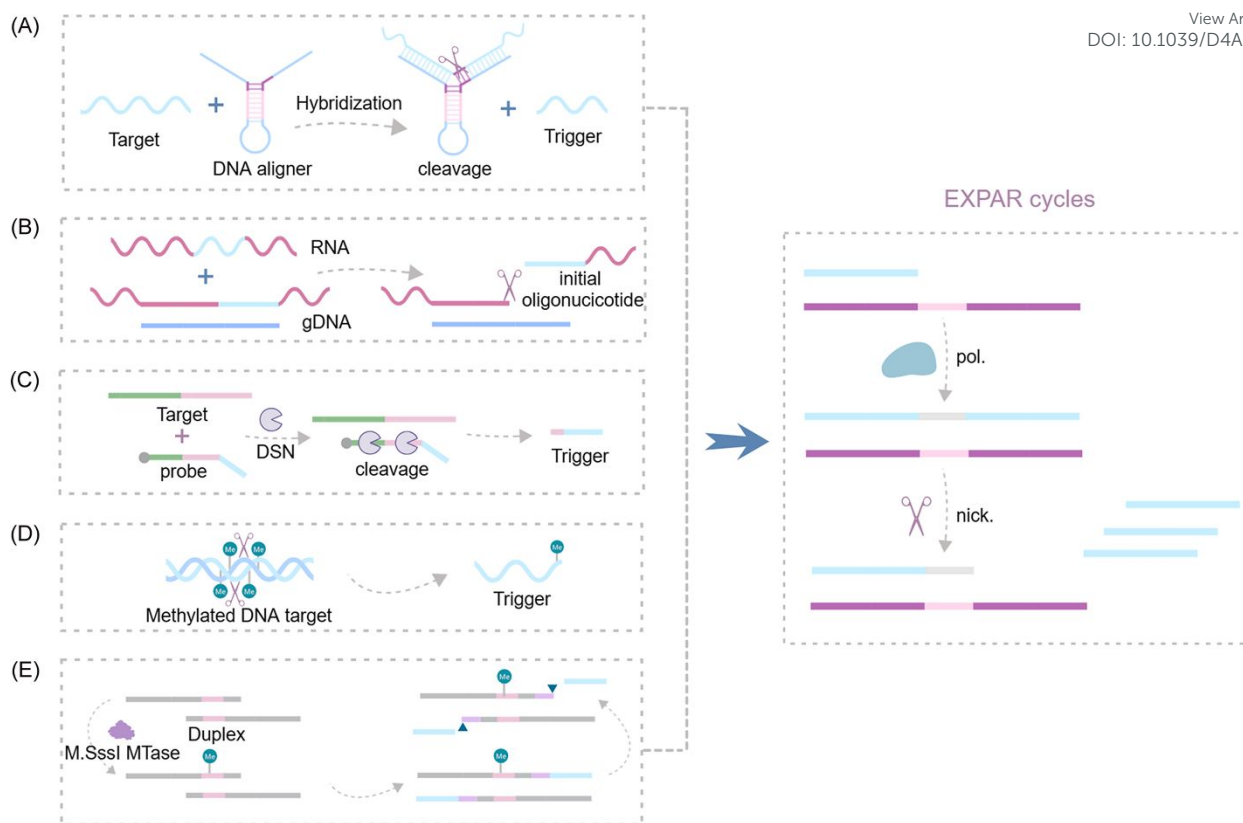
View Ar
DOI: 10.1039/D4A

(A)

Target

DNA aligner

Hybridization

cleavage

Trigger

(B)

RNA

gDNA

initial oligonucicotide

(C)

Target

probe

DSN

cleavage

Trigger

(D)

Me

Me

Me

Me

Methylated DNA target

Me

Trigger

(E)

M.SssI MTase

Duplex

Me

Me

Me

EXPAR cycles

pol.

nick.